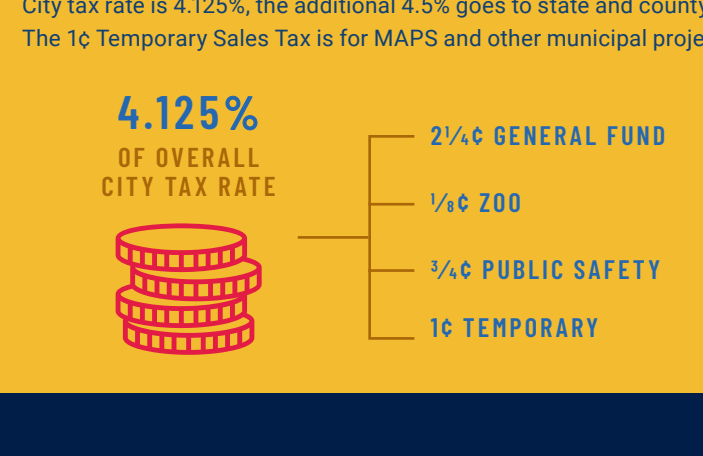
City tax rate is 4.125%, the additional 4.5% goes to state and county
The 1¢ Temporary Sales Tax is for MAPS and other municipal proje

4.125%
OF OVERALL CITY TAX RATE

2¼¢ GENERAL FUND
⅛¢ ZOO
¾¢ PUBLIC SAFETY
1¢ TEMPORARY